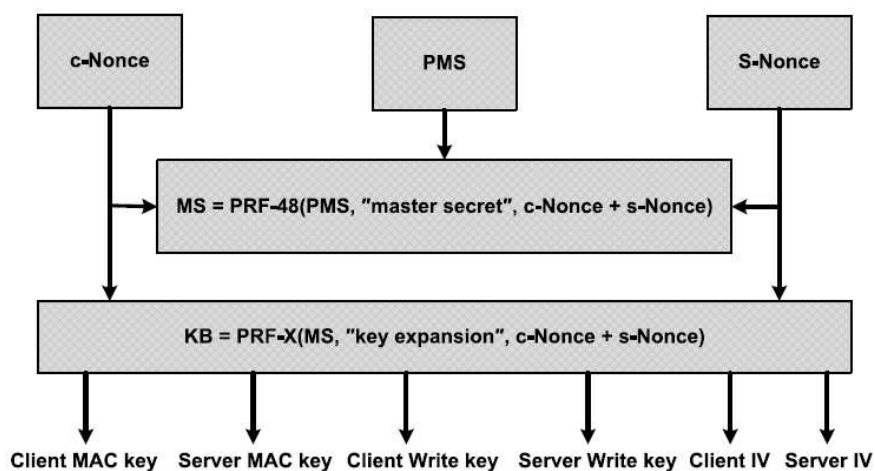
c-Nonce

PMS

S-Nonce

MS = PRF-48(PMS, "master secret", c-Nonce + s-Nonce)

KB = PRF-X(MS, "key expansion", c-Nonce + s-Nonce)

Client MAC key Server MAC key Client Write key Server Write key Client IV Server IV